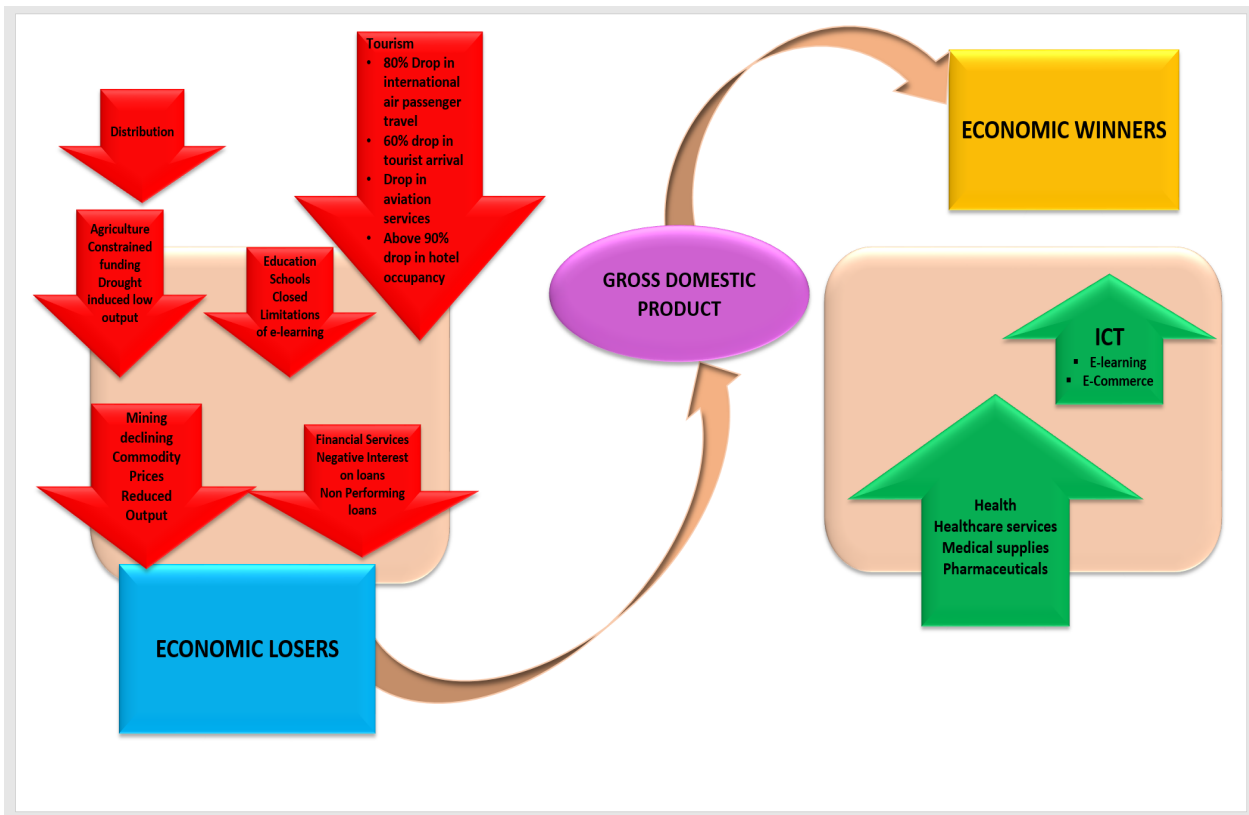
Distribution

Tourism
- 80% Drop in international air passenger travel
- 60% drop in tourist arrival
- Drop in aviation services
- Above 90% drop in hotel occupancy

Agriculture
Constrained funding
Drought induced low output

Education
Schools Closed
Limitations of e-learning

Mining
declining Commodity Prices
Reduced Output

Financial Services
Negative Interest on loans
Non Performing loans

ECONOMIC LOSERS

GROSS DOMESTIC PRODUCT

ECONOMIC WINNERS

ICT
- E-learning
- E-Commerce

Health
Healthcare services
Medical supplies
Pharmaceuticals